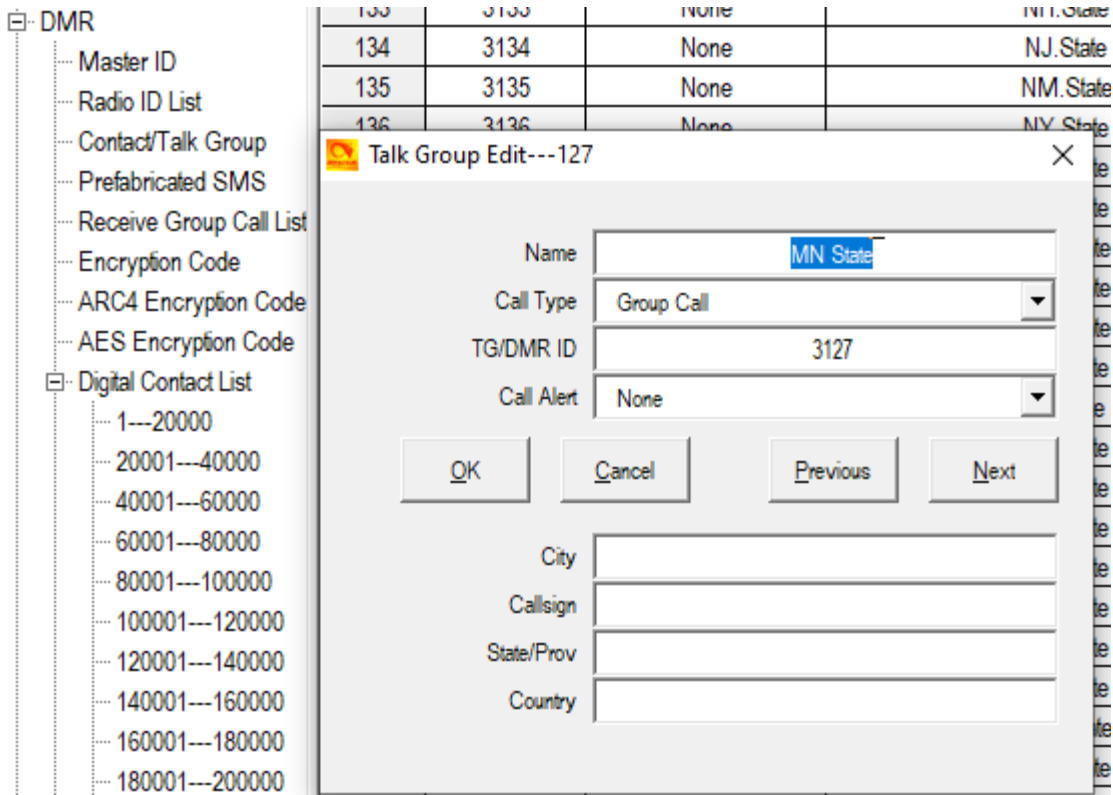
DMR
Master ID
Radio ID List
Contact/Talk Group
Prefabricated SMS
Receive Group Call List
Encryption Code
ARC4 Encryption Code
AES Encryption Code
Digital Contact List
1---20000
20001---40000
40001---60000
60001---80000
80001---100000
100001---120000
120001---140000
140001---160000
160001---180000
180001---200000

| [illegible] | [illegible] | None | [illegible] |
|---|---|---|---|
| 134 | 3134 | None | NJ.State |
| 135 | 3135 | None | NM.State |
| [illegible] | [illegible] | None | NY.State |

Talk Group Edit---127
Name MN State
Call Type Group Call
TG/DMR ID 3127
Call Alert None
OK
Cancel
Previous
Next
City
Callsign
State/Prov
Country